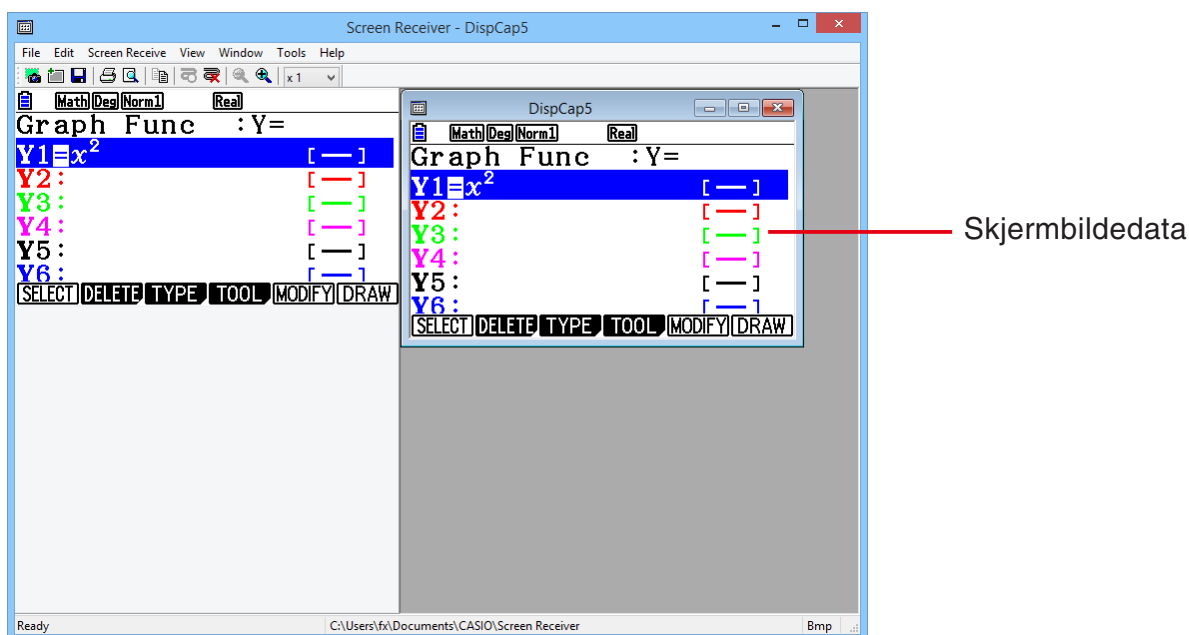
Screen Receiver - DispCap5

File Edit Screen Receive View Window Tools Help

x 1

Math Deg Norm1 Real
Graph Func :Y=
Y1=$x^2$ [—]
Y2: [—]
Y3: [—]
Y4: [—]
Y5: [—]
Y6: [—]
SELECT DELETE TYPE TOOL MODIFY DRAW

DispCap5

Math Deg Norm1 Real
Graph Func :Y=
Y1=$x^2$ [—]
Y2: [—]
Y3: [—]
Y4: [—]
Y5: [—]
Y6: [—]
SELECT DELETE TYPE TOOL MODIFY DRAW

Skjermbildedata

Ready C:\Users\fx\Documents\CASIO\Screen Receiver Bmp